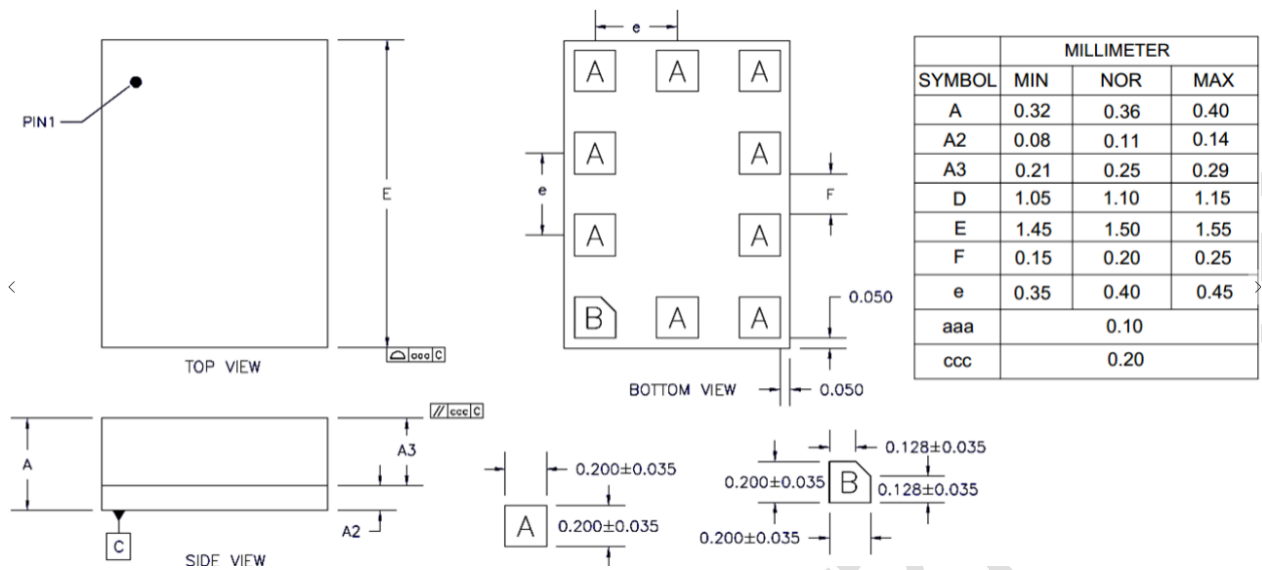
PIN1

E

ccc C

TOP VIEW

e

A A A

A A

e

F

A A

B A A

0.050

BOTTOM VIEW

0.050

| | MILLIMETER | | |
|---|---|---|---|
| SYMBOL | MIN | NOR | MAX |
| A | 0.32 | 0.36 | 0.40 |
| A2 | 0.08 | 0.11 | 0.14 |
| A3 | 0.21 | 0.25 | 0.29 |
| D | 1.05 | 1.10 | 1.15 |
| E | 1.45 | 1.50 | 1.55 |
| F | 0.15 | 0.20 | 0.25 |
| e | 0.35 | 0.40 | 0.45 |
| aaa | 0.10 | | |
| ccc | 0.20 | | |

// ccc C

A

A3

A2

C

SIDE VIEW

0.200±0.035

A

0.200±0.035

0.128±0.035

0.200±0.035

B

0.128±0.035

0.200±0.035